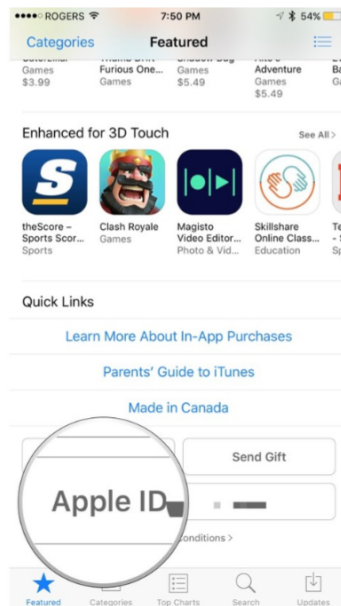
●●●●○ ROGERS 7:50 PM 54%

Categories Featured

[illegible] Games $3.99

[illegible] Furious One... Games

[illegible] Games $5.49

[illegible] Adventure Games $5.49

Enhanced for 3D Touch See All >

theScore – Sports Scor... Sports

Clash Royale Games

Magisto Video Editor... Photo & Vid...

Skillshare Online Class... Education

Quick Links

Learn More About In-App Purchases

Parents' Guide to iTunes

Made in Canada

Send Gift

Apple ID

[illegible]onditions >

Featured Categories Top Charts Search Updates